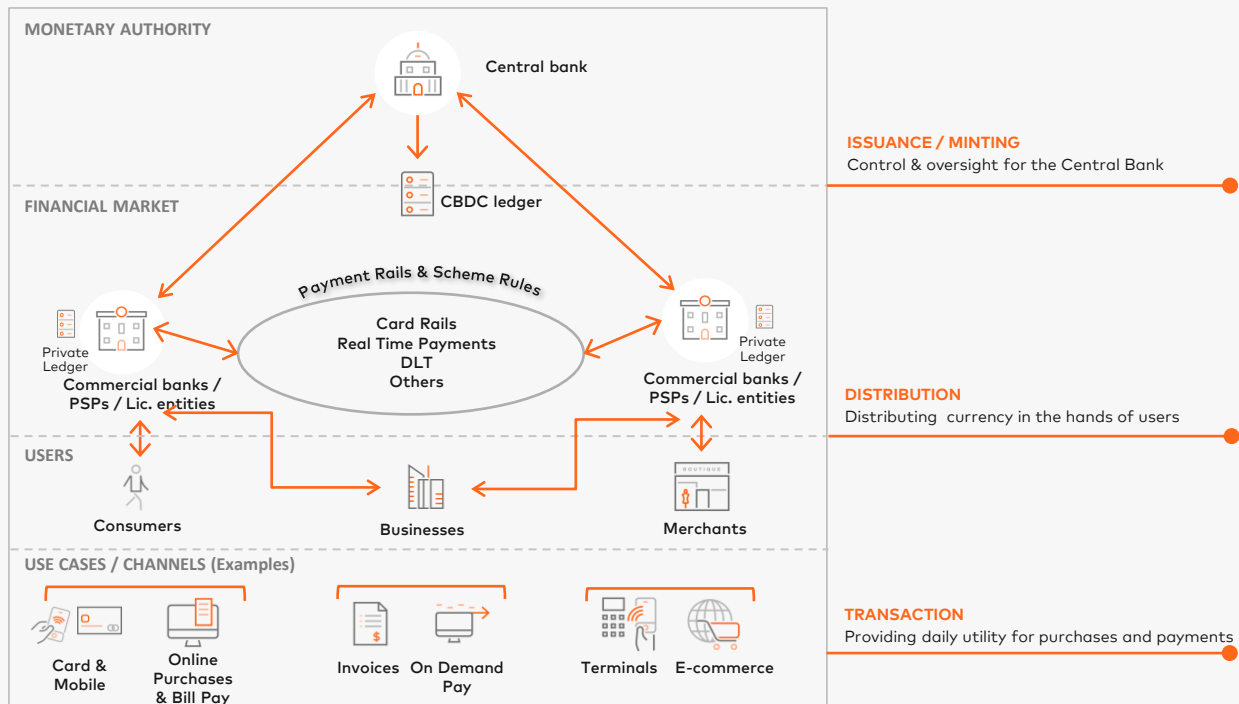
MONETARY AUTHORITY

Central bank

ISSUANCE / MINTING
Control & oversight for the Central Bank

CBDC ledger

FINANCIAL MARKET

Payment Rails & Scheme Rules

Card Rails
Real Time Payments
DLT
Others

Private Ledger

Commercial banks / PSPs / Lic. entities

Private Ledger

Commercial banks / PSPs / Lic. entities

DISTRIBUTION
Distributing currency in the hands of users

USERS

Consumers

Businesses

BOUTIQUE

Merchants

USE CASES / CHANNELS (Examples)

Card & Mobile

Online Purchases & Bill Pay

$

Invoices

On Demand Pay

Terminals

E-commerce

TRANSACTION
Providing daily utility for purchases and payments